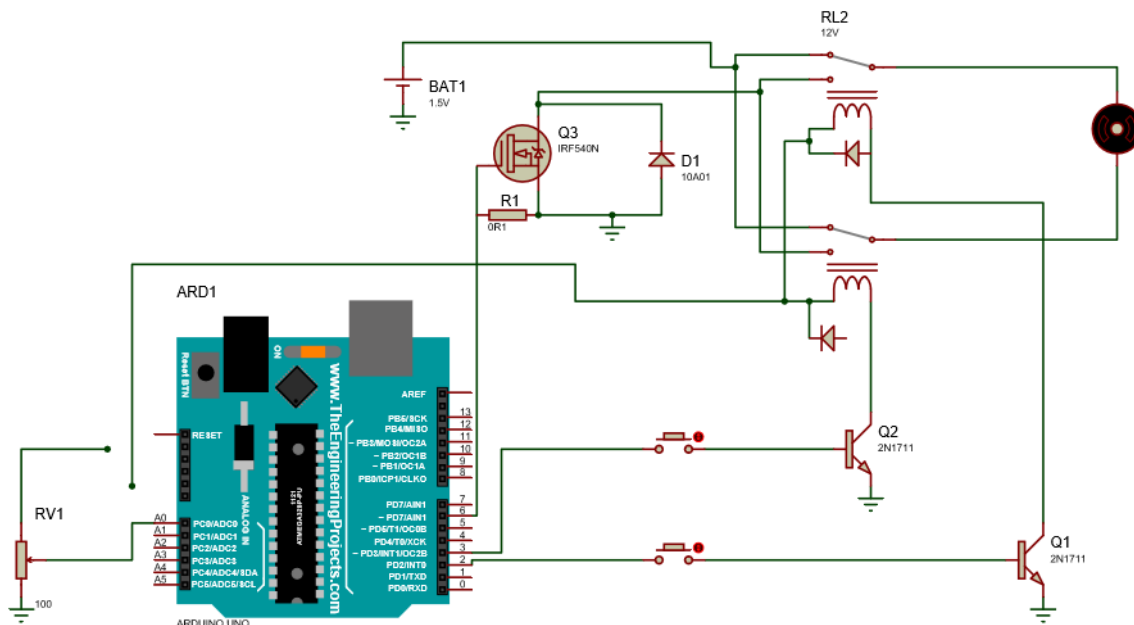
RL2
12V

BAT1
1.5V

Q3
IRF540N

D1
10A01

R1
0R1

ARD1

Reset BTN

ON

www.TheEngineeringProjects.com

AREF
13 PB5/SCK
12 PB4/MISO
11 ~ PB3/MOSI/OC2A
10 ~ PB2/OC1B
9 ~ PB1/OC1A
8 PB0/ICP1/CLKO

7 PD7/AIN1
6 ~ PD7/AIN1
5 ~ PD6/T1/OC0B
4 PD4/T0/XCK
3 ~ PD3/INT1/OC2B
2 PD2/INT0
1 PD1/TXD
0 PD0/RXD

RESET

ANALOG IN

A0 PC0/ADC0
A1 PC1/ADC1
A2 PC2/ADC2
A3 PC3/ADC3
A4 PC4/ADC4/SDA
A5 PC5/ADC5/SCL

ARDUINO UNO

RV1
100

Q2
2N1711

Q1
2N1711